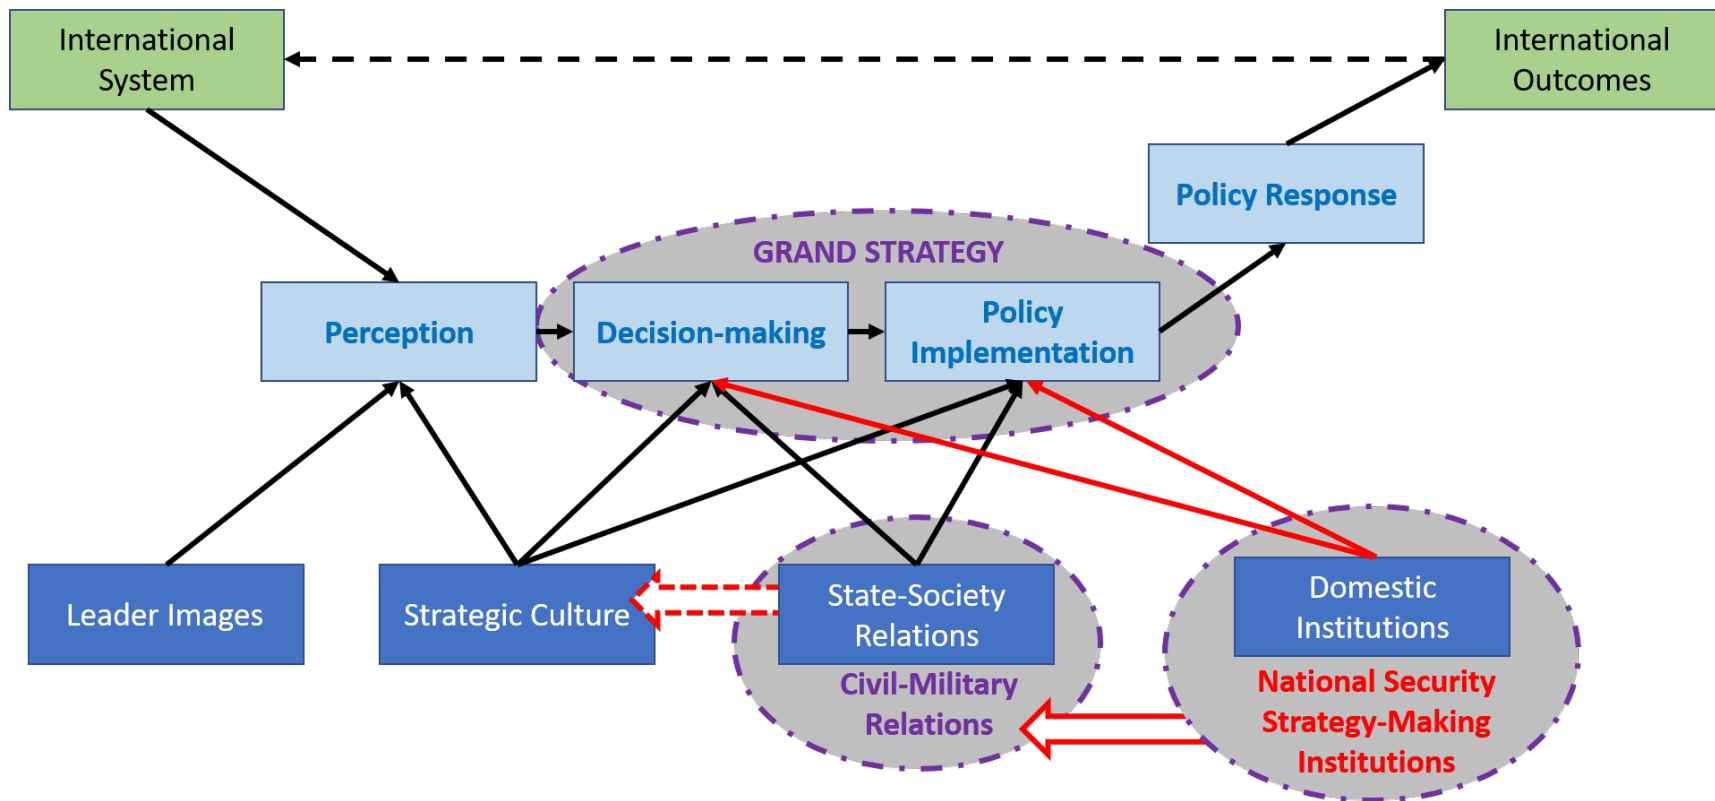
International System

International Outcomes

Policy Response

GRAND STRATEGY

Perception

Decision-making

Policy Implementation

Leader Images

Strategic Culture

State-Society Relations

Civil-Military Relations

Domestic Institutions

National Security Strategy-Making Institutions